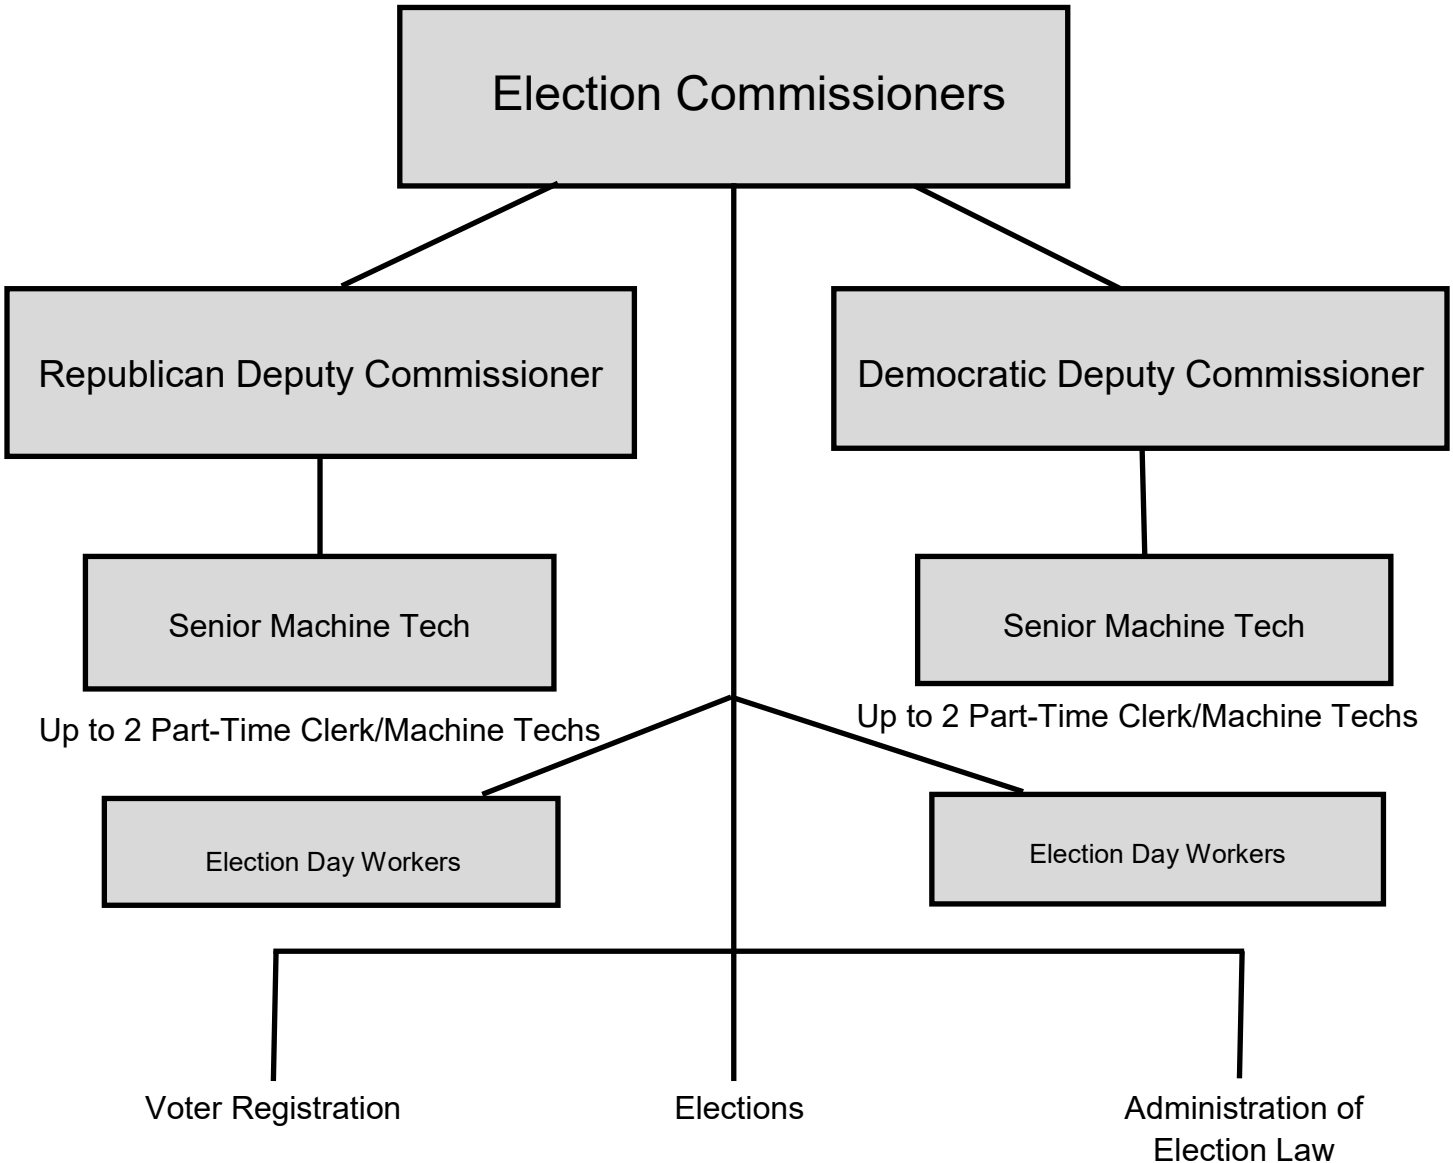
Election Commissioners

Republican Deputy Commissioner

Democratic Deputy Commissioner

Senior Machine Tech

Senior Machine Tech

Up to 2 Part-Time Clerk/Machine Techs

Up to 2 Part-Time Clerk/Machine Techs

Election Day Workers

Election Day Workers

Voter Registration

Elections

Administration of Election Law